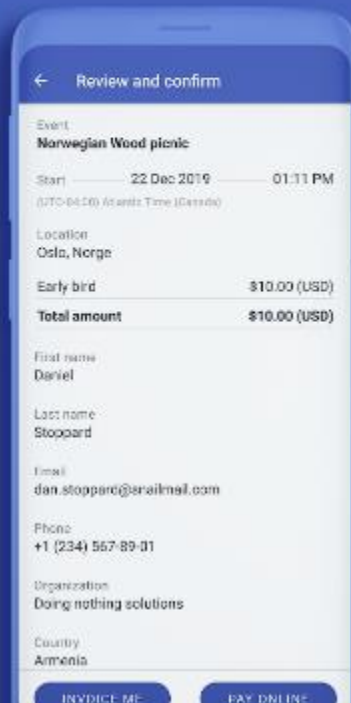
← Review and confirm

Event
Norwegian Wood picnic

Start 22 Dec 2019 01:11 PM
(UTC-04:00) Atlantic Time (Canada)

Location
Oslo, Norge

| Early bird | $10.00 (USD) |
|---|---|
| Total amount | $10.00 (USD) |

First name
Daniel

Last name
Stoppard

Email
dan.stoppard@emailmail.com

Phone
+1 (234) 567-89-01

Organization
Doing nothing solutions

Country
Armenia

INVOICE ME PAY ONLINE